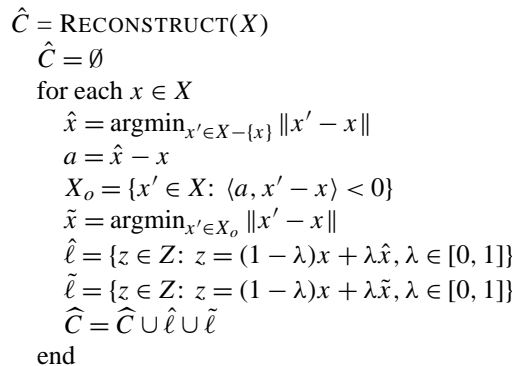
$\hat{C}$ = RECONSTRUCT($X$)

$\hat{C} = \emptyset$

for each $x \in X$

$\hat{x} = \text{argmin}_{x' \in X - \{x\}} \|x' - x\|$

$a = \hat{x} - x$

$X_o = \{x' \in X\colon \langle a, x' - x \rangle < 0\}$

$\tilde{x} = \text{argmin}_{x' \in X_o} \|x' - x\|$

$\hat{\ell} = \{z \in Z\colon z = (1 - \lambda)x + \lambda\hat{x}, \lambda \in [0, 1]\}$

$\tilde{\ell} = \{z \in Z\colon z = (1 - \lambda)x + \lambda\tilde{x}, \lambda \in [0, 1]\}$

$\widehat{C} = \widehat{C} \cup \hat{\ell} \cup \tilde{\ell}$

end